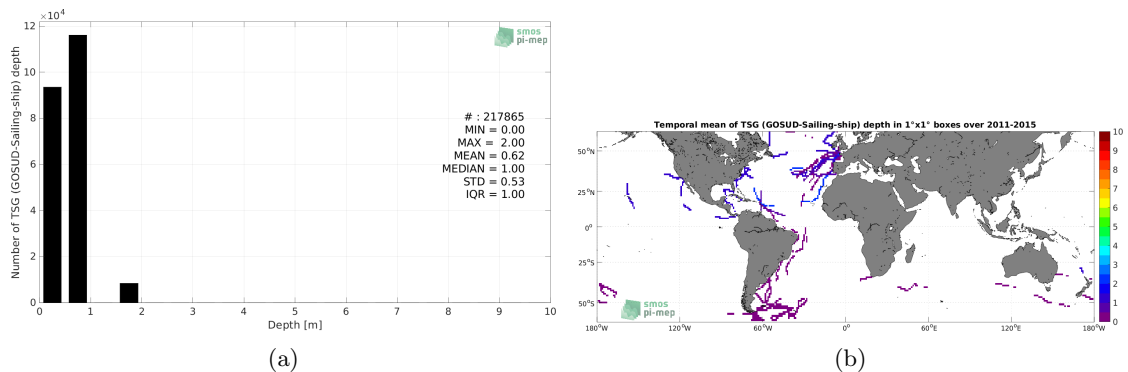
$\times 10^4$
12
10
8
6
4
2
0
Number of TSG (GOSUD-Sailing-ship) depth
smos
pi-mep
# : 217865
MIN = 0.00
MAX = 2.00
MEAN = 0.62
MEDIAN = 1.00
STD = 0.53
IQR = 1.00
0 1 2 3 4 5 6 7 8 9 10
Depth [m]
(a)

Temporal mean of TSG (GOSUD-Sailing-ship) depth in 1°x1° boxes over 2011-2015
50°N
25°N
0°
25°S
50°S
smos
pi-mep
180°W 120°W 60°W 0° 60°E 120°E 180°W
10
9
8
7
6
5
4
3
2
1
0
(b)